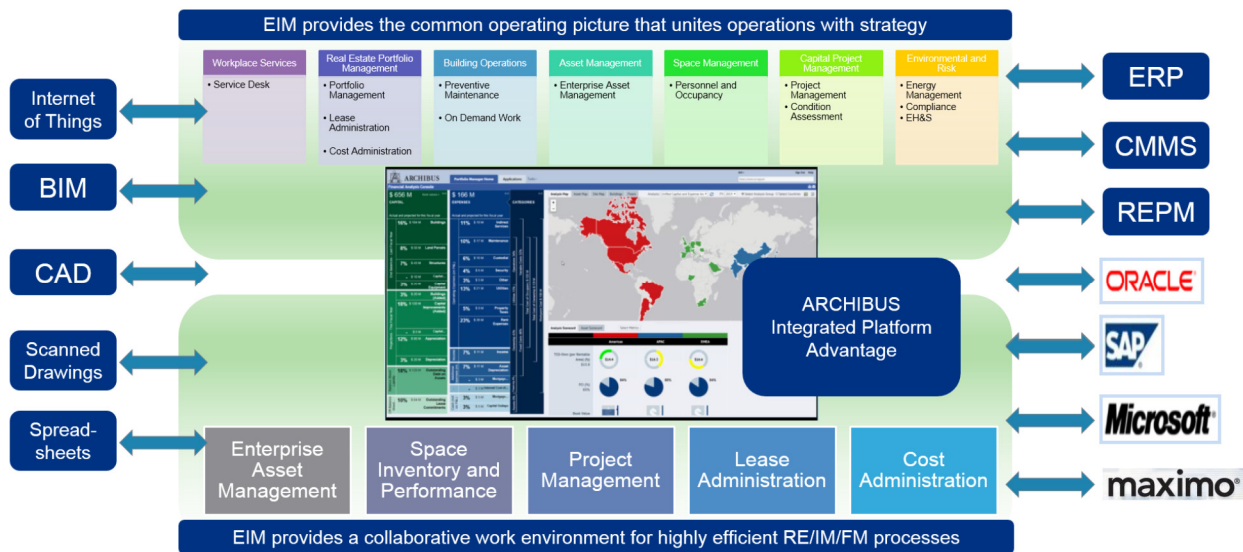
EIM provides the common operating picture that unites operations with strategy

Workplace Services
• Service Desk

Real Estate Portfolio Management
• Portfolio Management
• Lease Administration
• Cost Administration

Building Operations
• Preventive Maintenance
• On Demand Work

Asset Management
• Enterprise Asset Management

Space Management
• Personnel and Occupancy

Capital Project Management
• Project Management
• Condition Assessment

Environmental and Risk
• Energy Management
• Compliance
• EH&S

Internet of Things

BIM

CAD

Scanned Drawings

Spread-sheets

ERP

CMMS

REPM

ORACLE

SAP

Microsoft

maximo

ARCHIBUS

ARCHIBUS Integrated Platform Advantage

Enterprise Asset Management

Space Inventory and Performance

Project Management

Lease Administration

Cost Administration

EIM provides a collaborative work environment for highly efficient RE/IM/FM processes